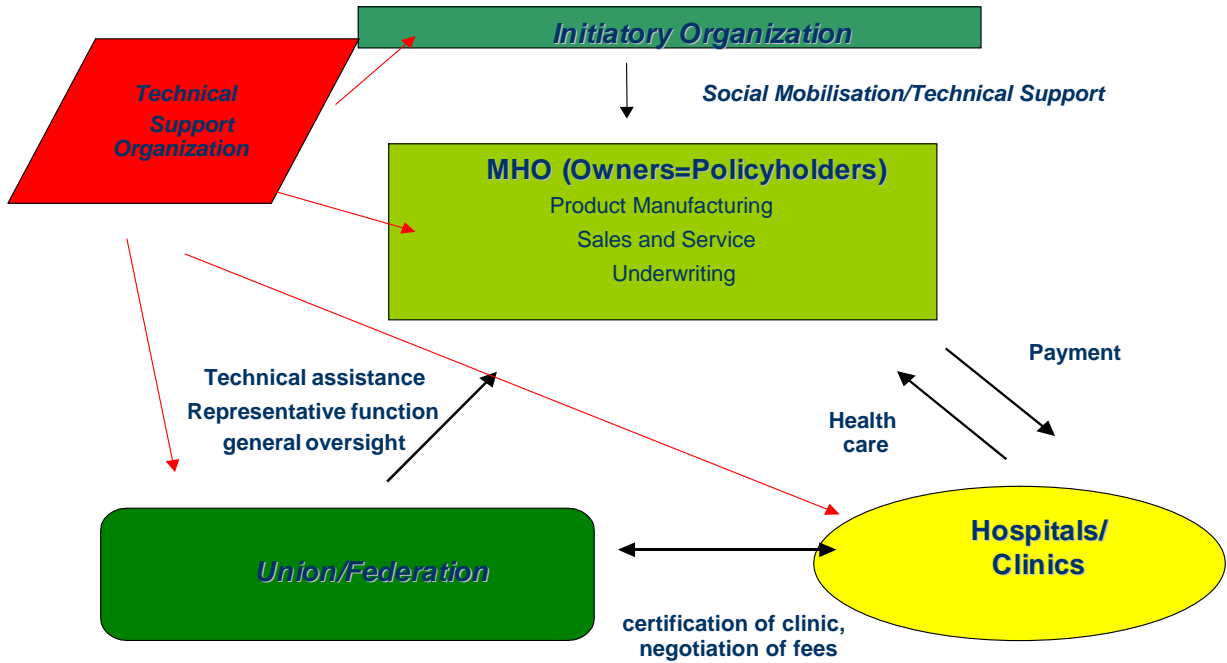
Initiatory Organization

Technical Support Organization

Social Mobilisation/Technical Support

MHO (Owners=Policyholders)
Product Manufacturing
Sales and Service
Underwriting

Payment

Technical assistance
Representative function
general oversight

Health care

Union/Federation

Hospitals/ Clinics

certification of clinic, negotiation of fees